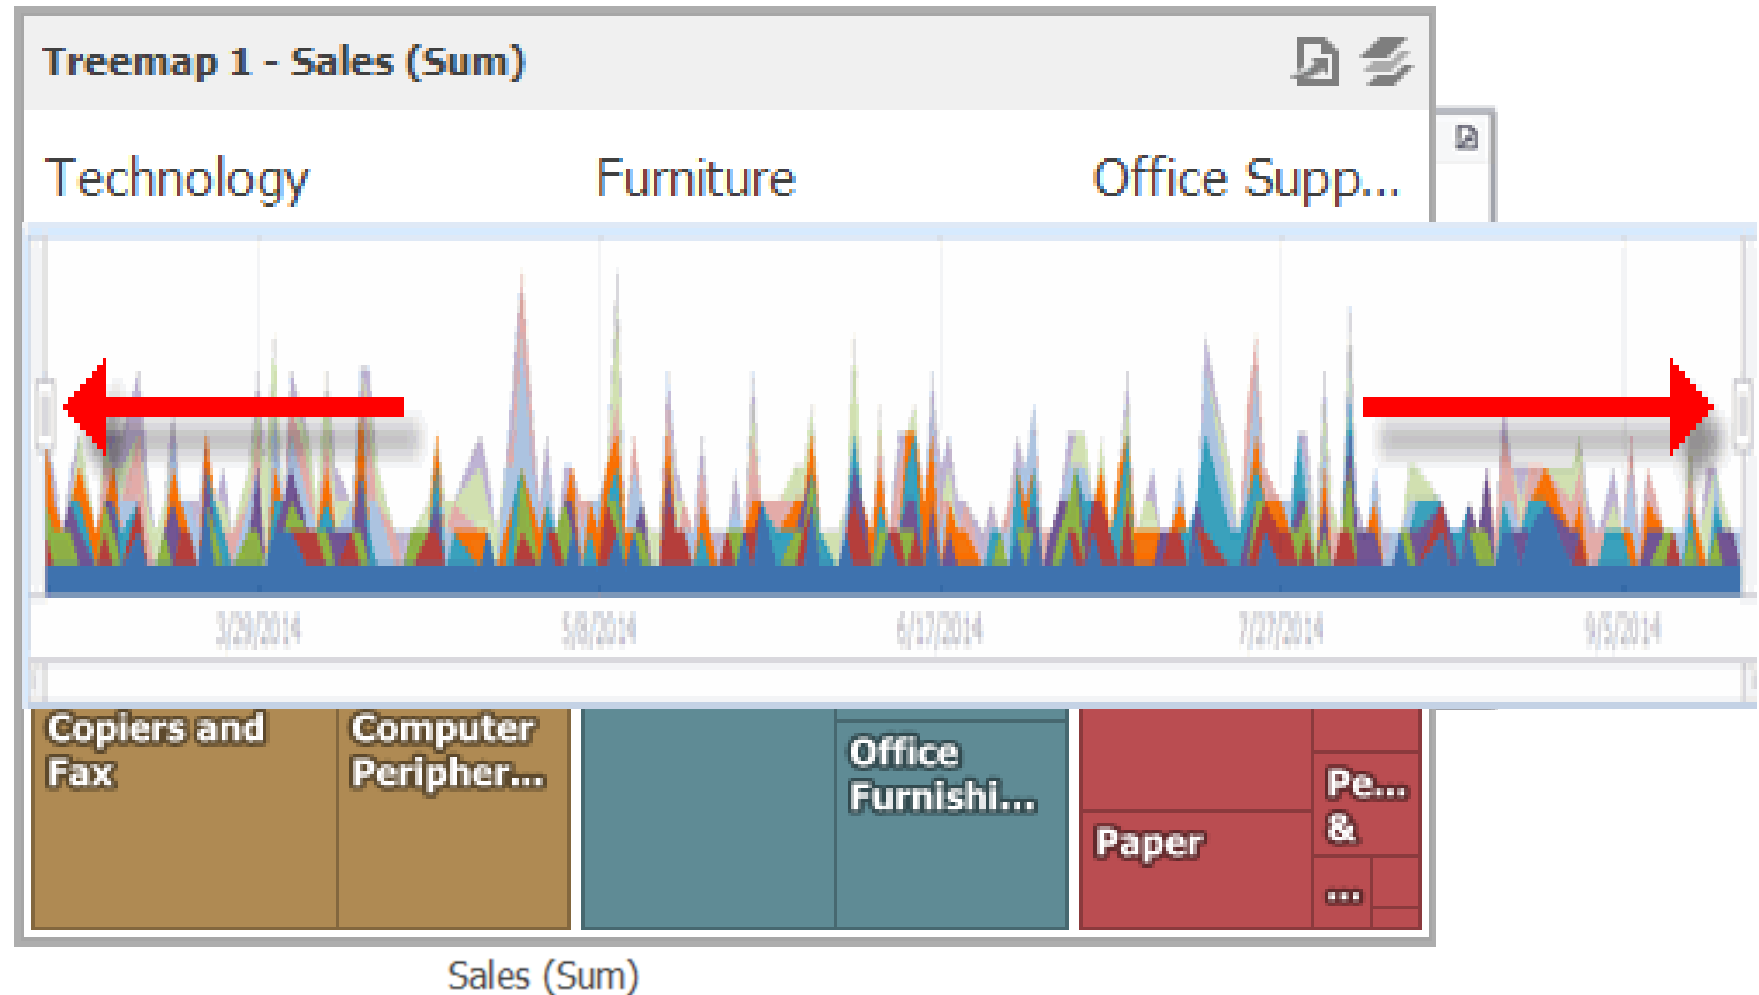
Treemap 1 - Sales (Sum)

Technology

Furniture

Office Supp...

3/29/2014

5/8/2014

6/17/2014

7/27/2014

9/5/2014

Copiers and Fax

Computer Peripher...

Office Furnishi...

Paper

Pe... & ...

...

Sales (Sum)